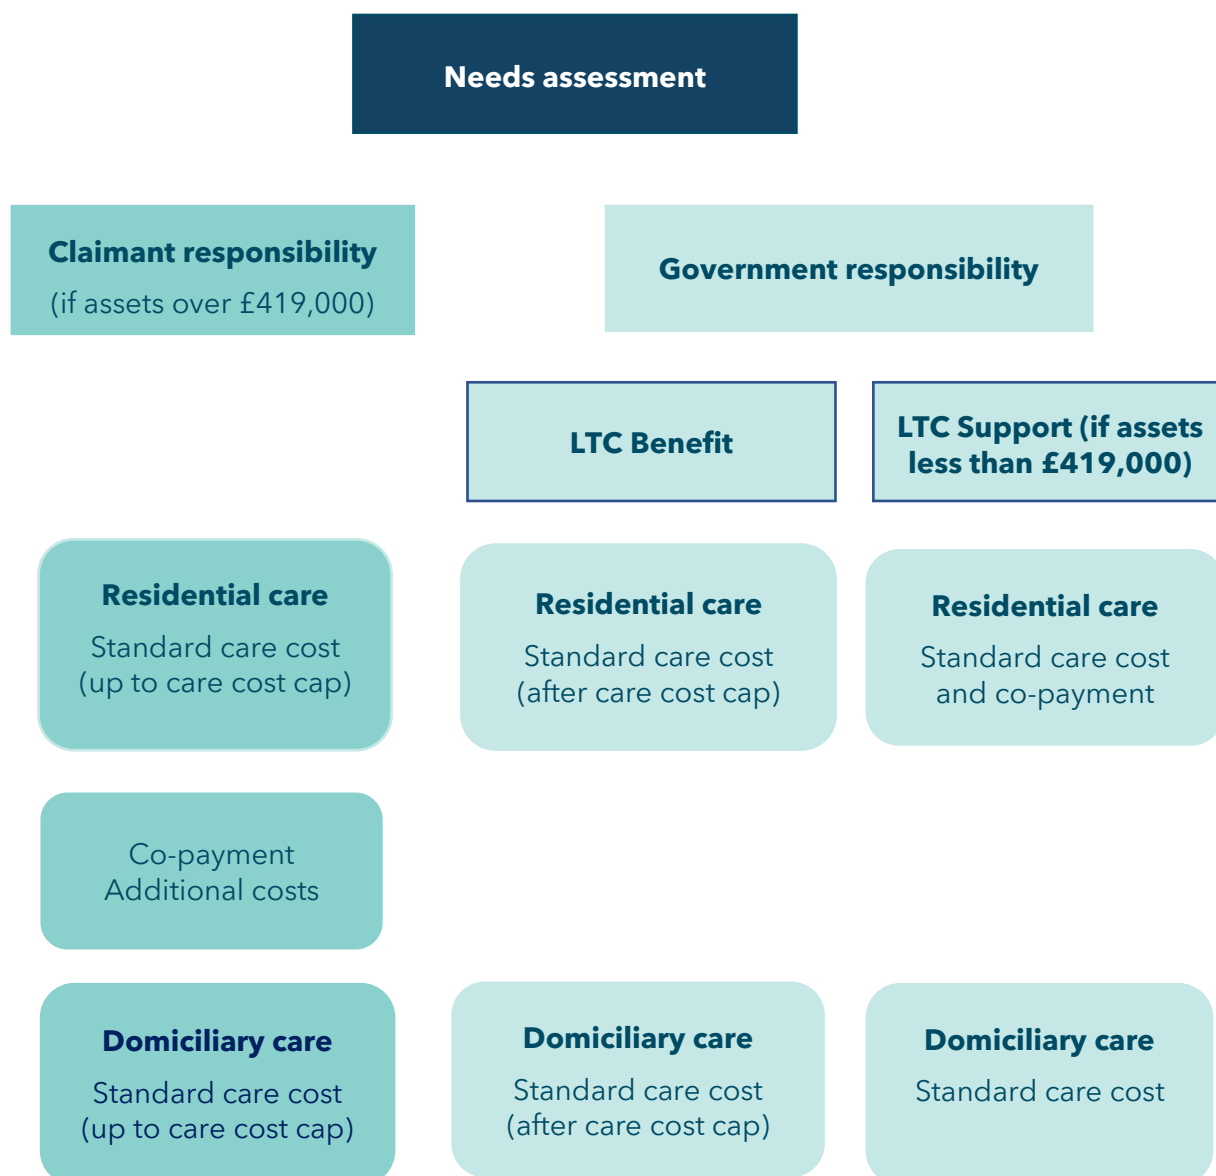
Needs assessment

Claimant responsibility
(if assets over £419,000)

Government responsibility

LTC Benefit

LTC Support (if assets less than £419,000)

Residential care
Standard care cost (up to care cost cap)

Residential care
Standard care cost (after care cost cap)

Residential care
Standard care cost and co-payment

Co-payment
Additional costs

Domiciliary care
Standard care cost (up to care cost cap)

Domiciliary care
Standard care cost (after care cost cap)

Domiciliary care
Standard care cost